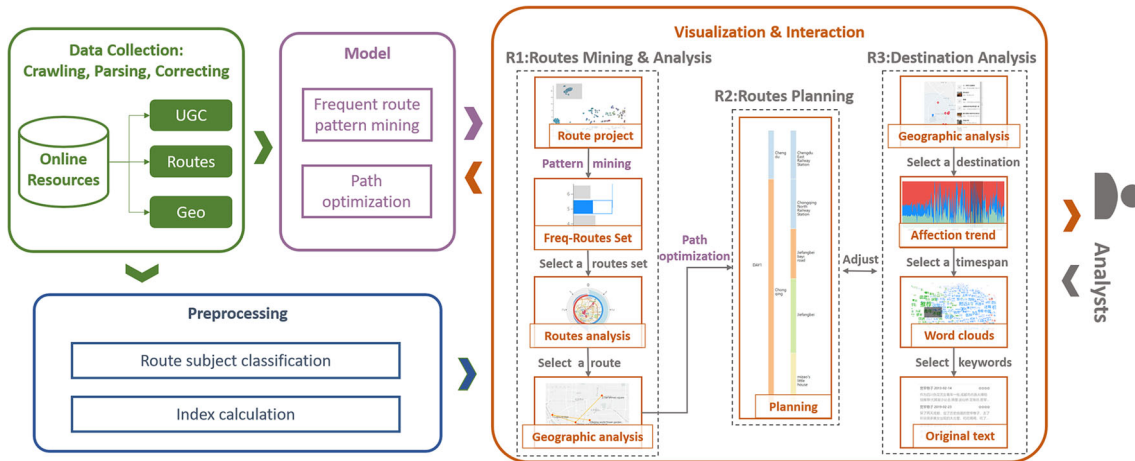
Data Collection:
Crawling, Parsing, Correcting

Online Resources

UGC

Routes

Geo

Model

Frequent route pattern mining

Path optimization

Preprocessing

Route subject classification

Index calculation

Visualization & Interaction

R1:Routes Mining & Analysis

Route project

Pattern mining

Freq-Routes Set

Select a routes set

Routes analysis

Select a route

Geographic analysis

Path optimization

R2:Routes Planning

Planning

Adjust

R3:Destination Analysis

Geographic analysis

Select a destination

Affection trend

Select a timespan

Word clouds

Select keywords

Original text

Analysts